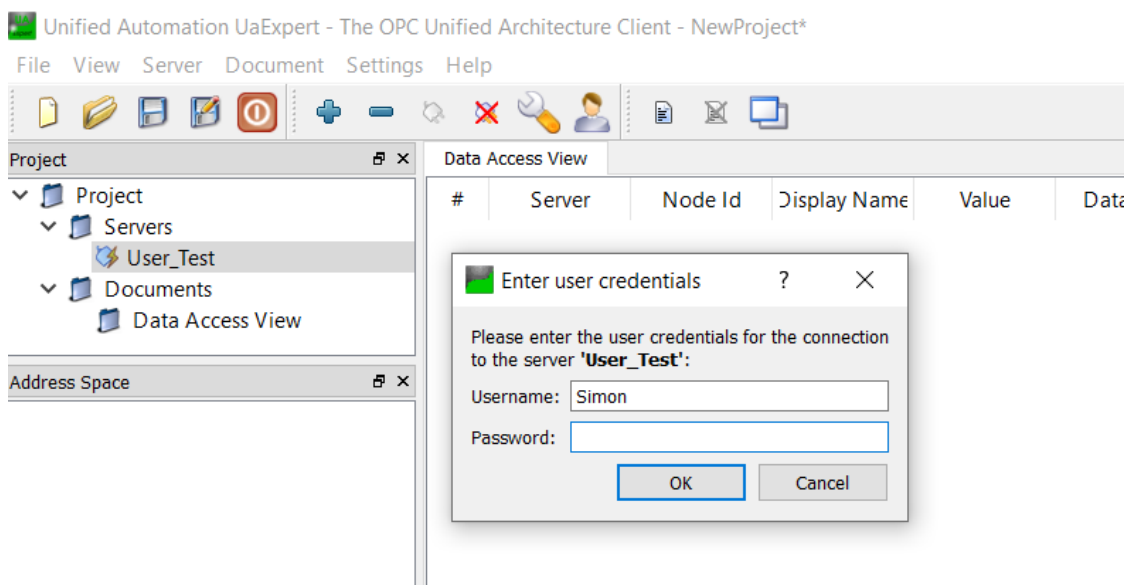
Unified Automation UaExpert - The OPC Unified Architecture Client - NewProject*

File View Server Document Settings Help

Project

Project
Servers
User_Test
Documents
Data Access View

Address Space

Data Access View

| # | Server | Node Id | Display Name | Value | Data |
|---|---|---|---|---|---|

Enter user credentials ?

Please enter the user credentials for the connection to the server 'User_Test':

Username: Simon

Password:

OK Cancel